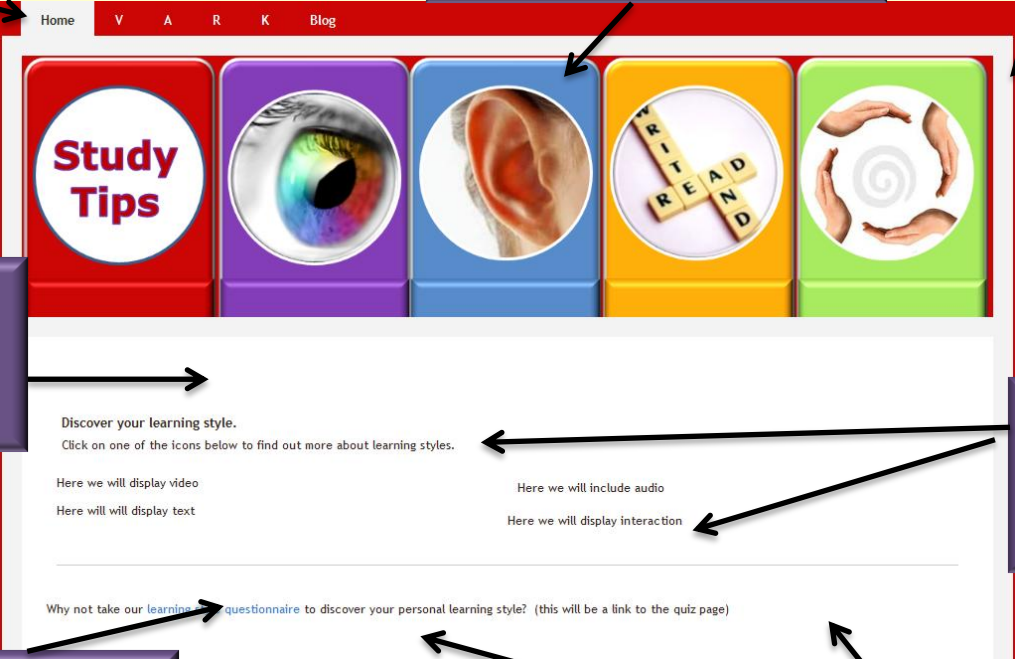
Home V A R K Blog

Study Tips

W R I T E
R E A D
A N D

Discover your learning style.
Click on one of the icons below to find out more about learning styles.

Here we will display video

Here will will display text

Here we will include audio

Here we will display interaction

Why not take our learning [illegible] questionnaire to discover your personal learning style? (this will be a link to the quiz page)